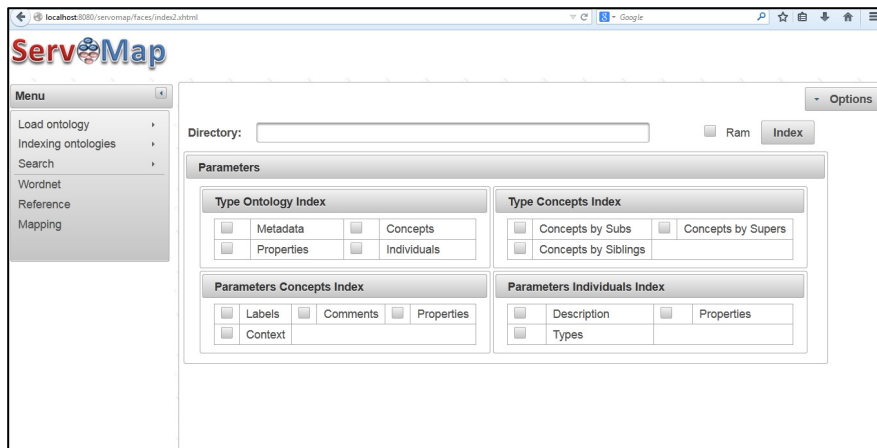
localhost:8080/servomap/faces/index2.xhtml

Google

ServOMap

Menu

Load ontology
Indexing ontologies
Search
Wordnet
Reference
Mapping

Options

Directory:

Ram

Index

Parameters

Type Ontology Index

| Metadata | Concepts |
|---|---|
| Properties | Individuals |

Type Concepts Index

| Concepts by Subs | Concepts by Supers |
|---|---|
| Concepts by Siblings | |

Parameters Concepts Index

| Labels | Comments | Properties |
|---|---|---|
| Context | | |

Parameters Individuals Index

| Description | Properties |
|---|---|
| Types | |